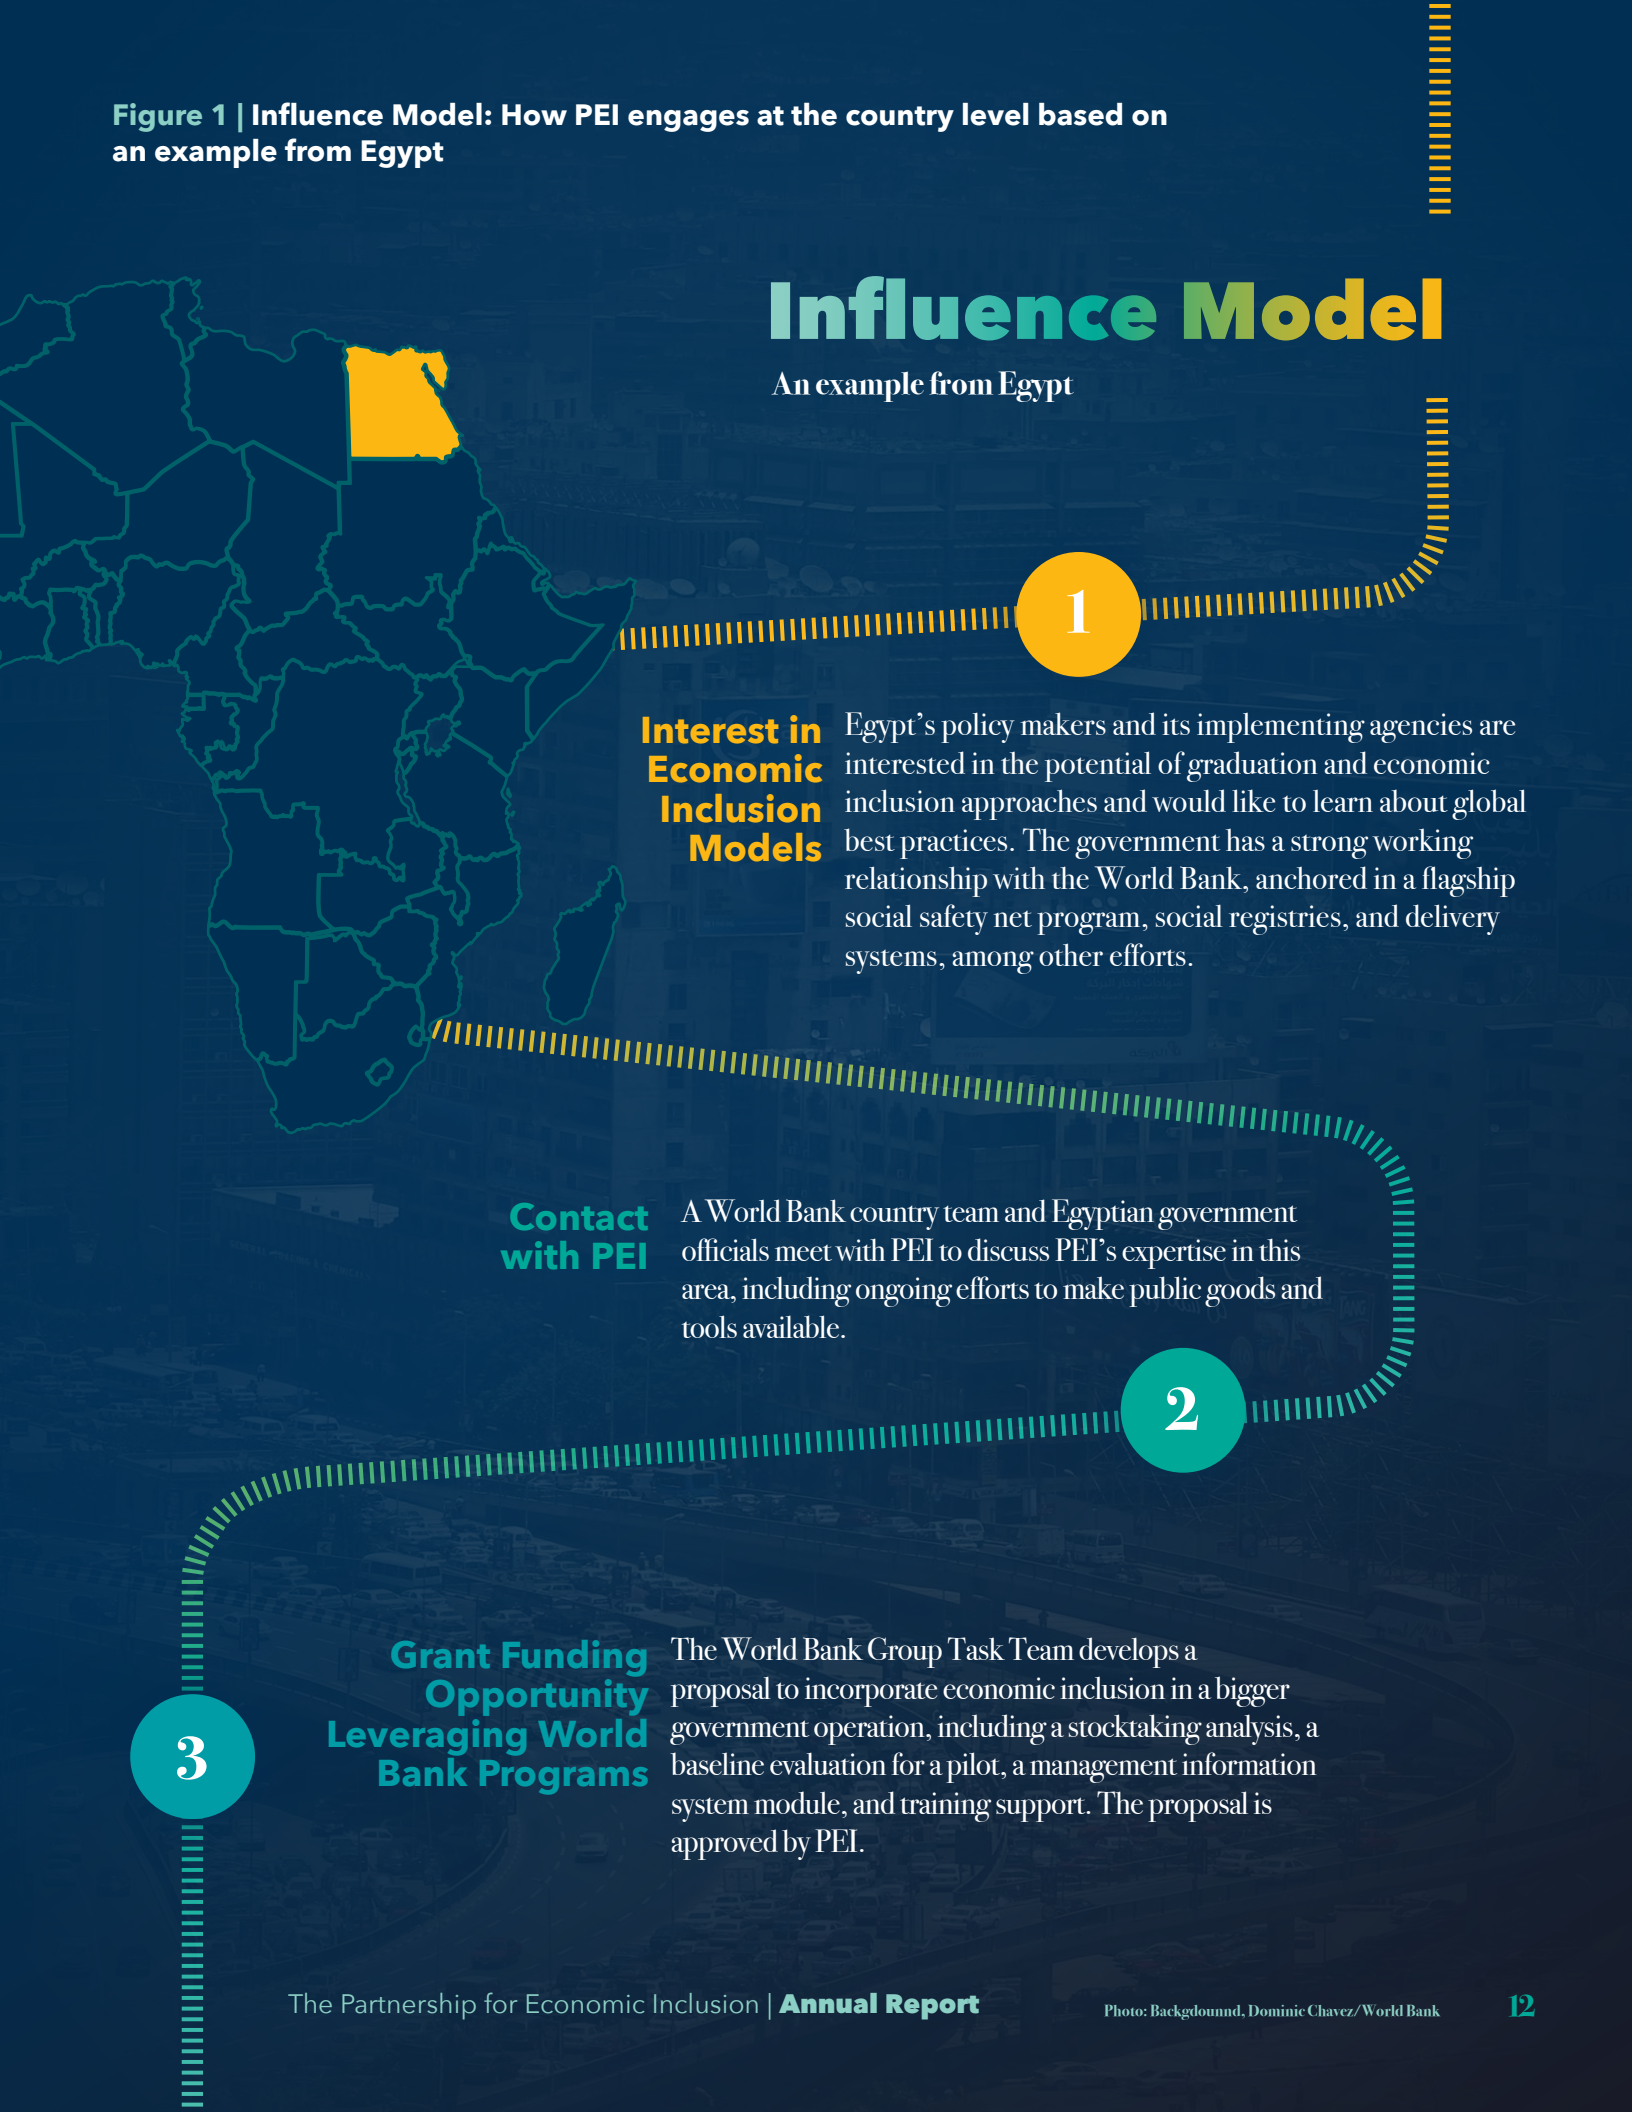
Figure 1 | Influence Model: How PEI engages at the country level based on an example from Egypt

Influence Model

An example from Egypt

1

Interest in Economic Inclusion Models

Egypt's policy makers and its implementing agencies are interested in the potential of graduation and economic inclusion approaches and would like to learn about global best practices. The government has a strong working relationship with the World Bank, anchored in a flagship social safety net program, social registries, and delivery systems, among other efforts.

Contact with PEI

A World Bank country team and Egyptian government officials meet with PEI to discuss PEI's expertise in this area, including ongoing efforts to make public goods and tools available.

2

3

Grant Funding Opportunity Leveraging World Bank Programs

The World Bank Group Task Team develops a proposal to incorporate economic inclusion in a bigger government operation, including a stocktaking analysis, a baseline evaluation for a pilot, a management information system module, and training support. The proposal is approved by PEI.

The Partnership for Economic Inclusion | Annual Report

Photo: Backgdounnd, Dominic Chavez/World Bank

12